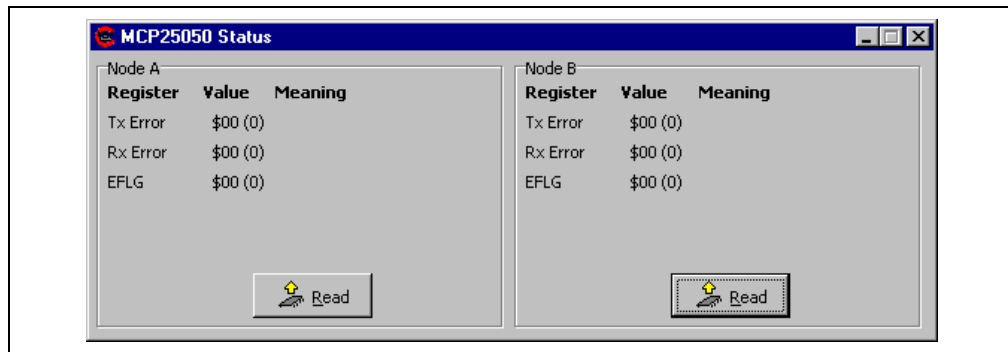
MCP25050 Status

Node A

| Register | Value | Meaning |
|---|---|---|
| Tx Error | \$00 (0) | |
| Rx Error | \$00 (0) | |
| EFLG | \$00 (0) | |

Read

Node B

| Register | Value | Meaning |
|---|---|---|
| Tx Error | \$00 (0) | |
| Rx Error | \$00 (0) | |
| EFLG | \$00 (0) | |

Read